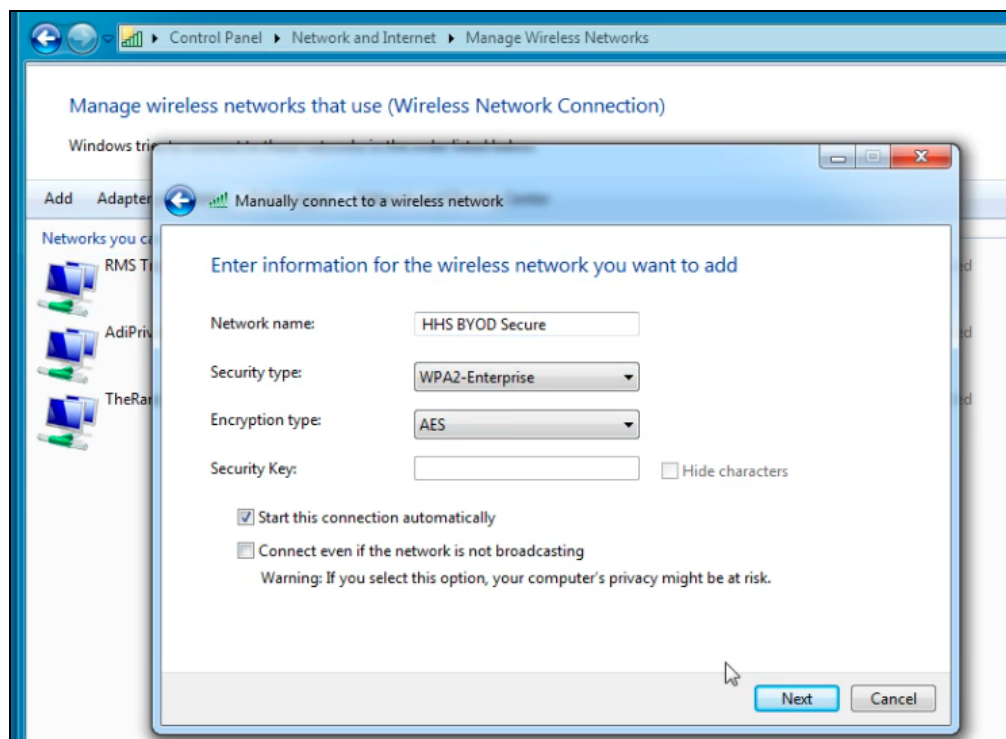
Control Panel ▸ Network and Internet ▸ Manage Wireless Networks

Manage wireless networks that use (Wireless Network Connection)

Windows tri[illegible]

Add Adapter

Networks you c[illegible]

RMS T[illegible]

AdiPriv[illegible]

TheRa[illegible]

Manually connect to a wireless network

Enter information for the wireless network you want to add

Network name: HHS BYOD Secure

Security type: WPA2-Enterprise

Encryption type: AES

Security Key:

Hide characters

Start this connection automatically

Connect even if the network is not broadcasting

Warning: If you select this option, your computer's privacy might be at risk.

Next

Cancel